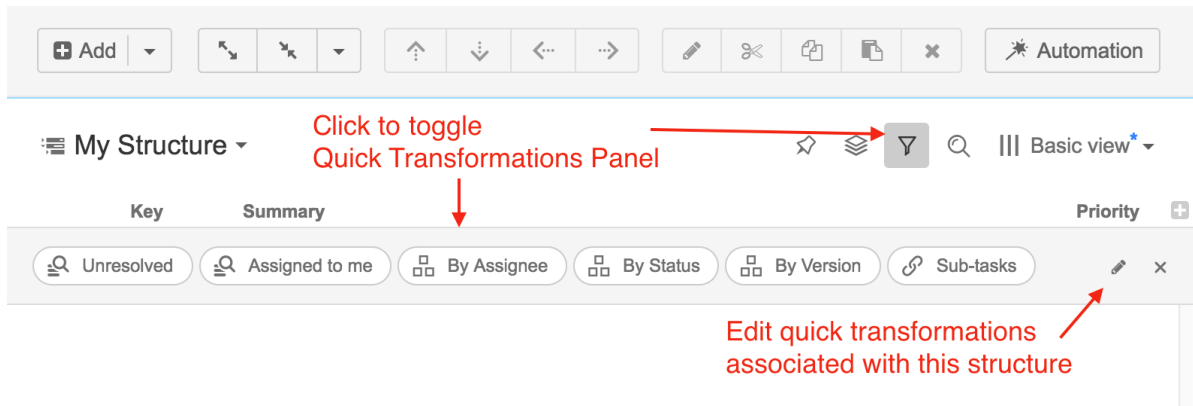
Add

Automation

My Structure

Click to toggle
Quick Transformations Panel

Basic view*

Key Summary Priority

Unresolved Assigned to me By Assignee By Status By Version Sub-tasks

Edit quick transformations
associated with this structure